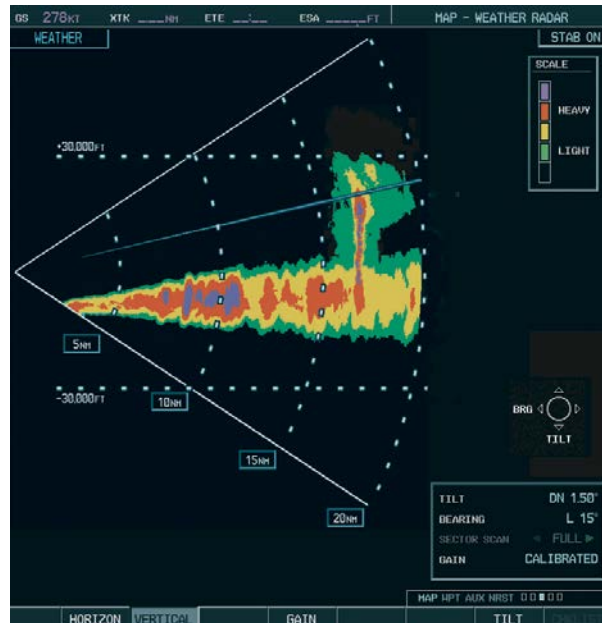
GS 278KT XTK ___NM ETE __:__ ESA _____FT MAP - WEATHER RADAR

WEATHER STAB ON

SCALE

HEAVY

LIGHT

+30,000FT

5NM

-30,000FT

10NM

15NM

20NM

BRG

TILT

TILT DN 1.50°

BEARING L 15°

SECTOR SCAN FULL

GAIN CALIBRATED

MAP WPT AUX NRST

HORIZON VERTICAL GAIN TILT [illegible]